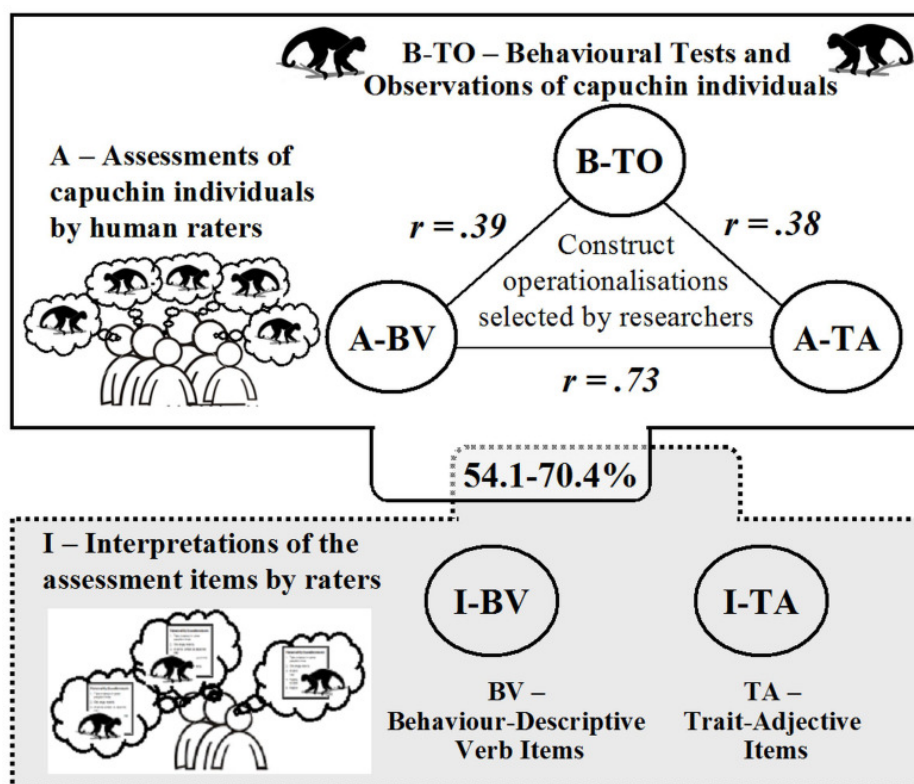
B-TO – Behavioural Tests and Observations of capuchin individuals

A – Assessments of capuchin individuals by human raters

B-TO

$r = .39$

$r = .38$

Construct operationalisations selected by researchers

A-BV

A-TA

$r = .73$

54.1-70.4%

I – Interpretations of the assessment items by raters

I-BV

I-TA

BV – Behaviour-Descriptive Verb Items

TA – Trait-Adjective Items